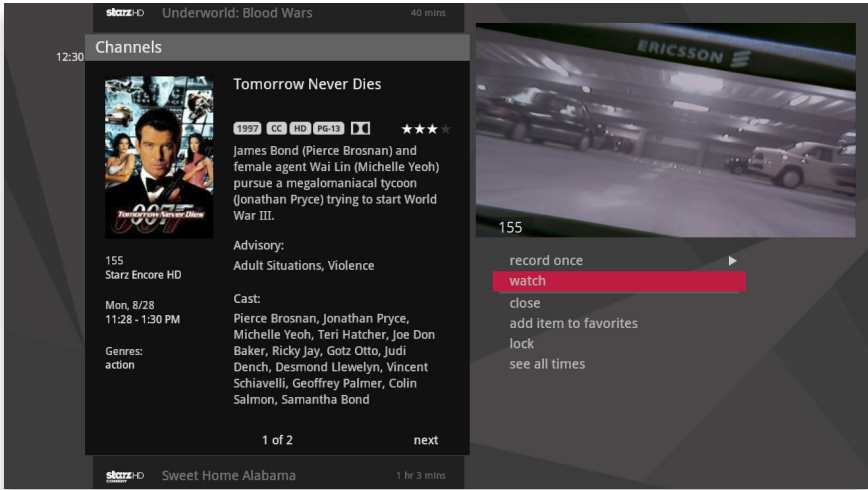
starz HD Underworld: Blood Wars 40 mins

12:30

Channels

007 Tomorrow Never Dies

Tomorrow Never Dies

1997 CC HD PG-13

James Bond (Pierce Brosnan) and female agent Wai Lin (Michelle Yeoh) pursue a megalomaniacal tycoon (Jonathan Pryce) trying to start World War III.

Advisory:
Adult Situations, Violence

Cast:
Pierce Brosnan, Jonathan Pryce, Michelle Yeoh, Teri Hatcher, Joe Don Baker, Ricky Jay, Gotz Otto, Judi Dench, Desmond Llewelyn, Vincent Schiavelli, Geoffrey Palmer, Colin Salmon, Samantha Bond

155
Starz Encore HD

Mon, 8/28
11:28 - 1:30 PM

Genres:
action

1 of 2

next

ERICSSON

155

record once

watch

close

add item to favorites

lock

see all times

starz HD COMEDY Sweet Home Alabama 1 hr 3 mins